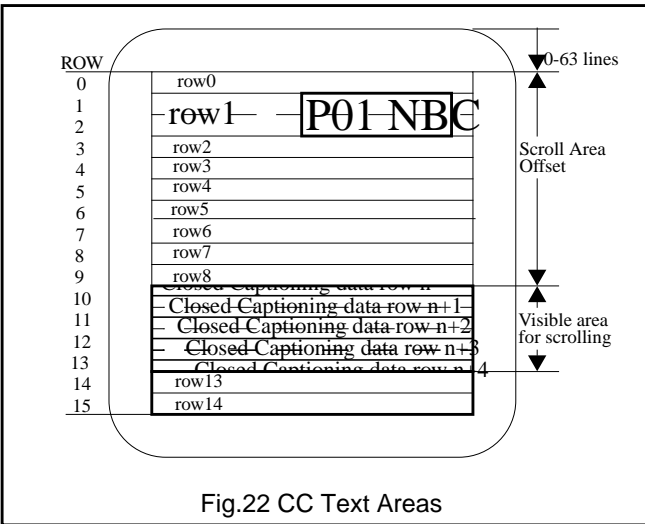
ROW
0
1
2
3
4
5
6
7
8
9
10
11
12
13
14
15

row0
row1
P01 NBC
row2
row3
row4
row5
row6
row7
row8
Closed Captioning data row n
Closed Captioning data row n+1
Closed Captioning data row n+2
Closed Captioning data row n+3
Closed Captioning data row n+4
row13
row14

0-63 lines

Scroll Area Offset

Visible area for scrolling

Fig.22 CC Text Areas